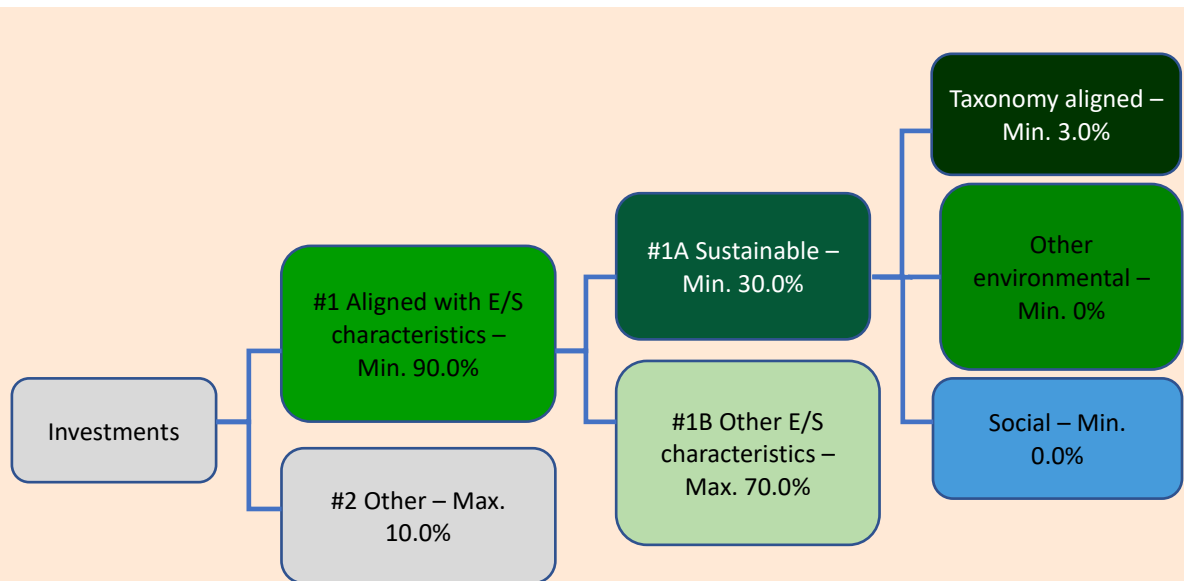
Investments

#1 Aligned with E/S characteristics – Min. 90.0%

#2 Other – Max. 10.0%

#1A Sustainable – Min. 30.0%

#1B Other E/S characteristics – Max. 70.0%

Taxonomy aligned – Min. 3.0%

Other environmental – Min. 0%

Social – Min. 0.0%